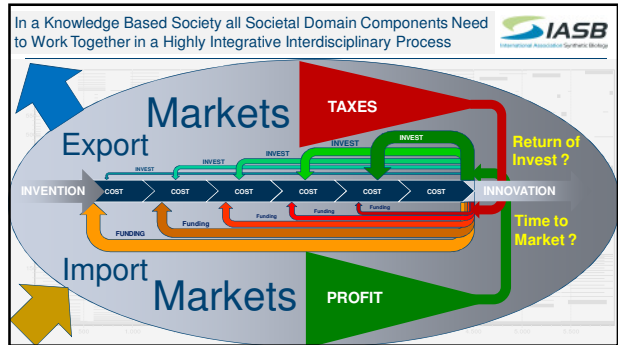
In a Knowledge Based Society all Societal Domain Components Need to Work Together in a Highly Integrative Interdisciplinary Process

IASB
International Association Synthetic Biology

Markets
Export
TAXES
INVEST
INVEST
INVEST
INVEST
INVEST
Return of Invest ?
INVENTION
COST
COST
COST
COST
COST
COST
INNOVATION
Funding
Funding
Funding
Funding
FUNDING
Time to Market ?
Import
Markets
PROFIT